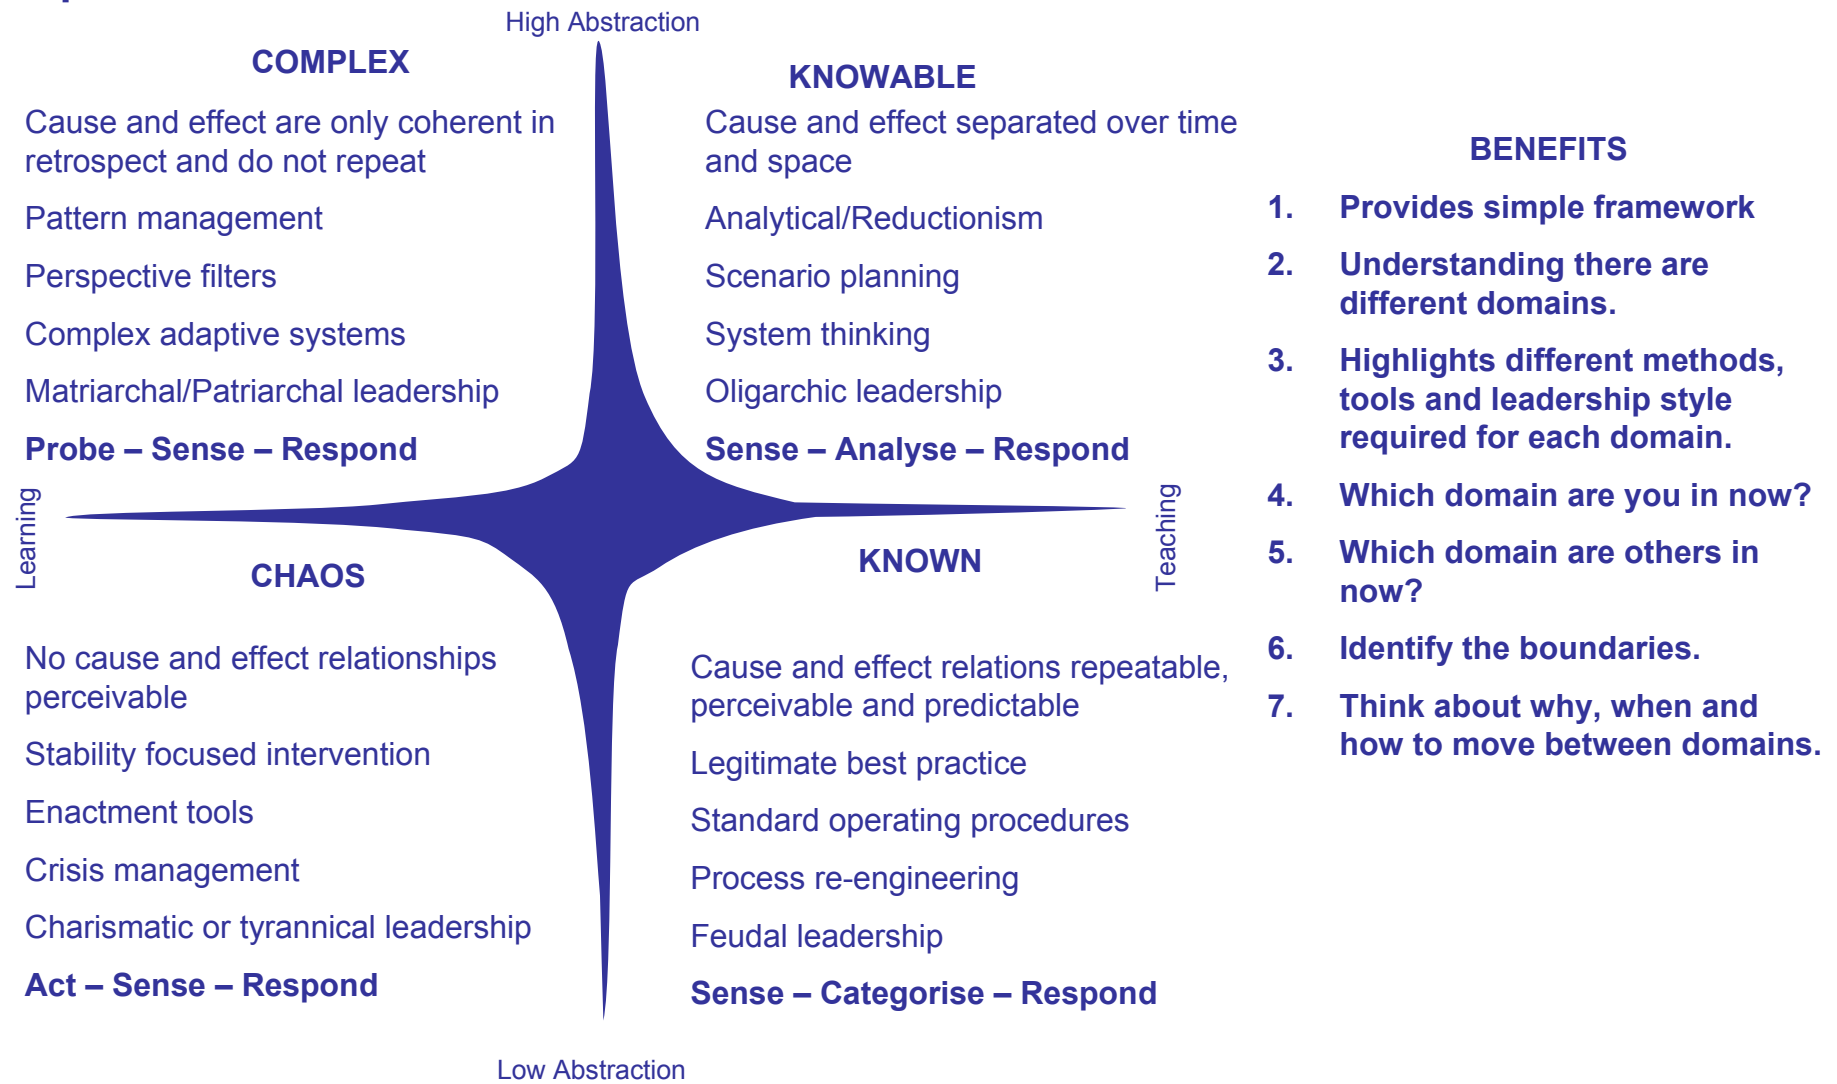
High Abstraction

COMPLEX

Cause and effect are only coherent in retrospect and do not repeat

Pattern management

Perspective filters

Complex adaptive systems

Matriarchal/Patriarchal leadership

**Probe – Sense – Respond**

KNOWABLE

Cause and effect separated over time and space

Analytical/Reductionism

Scenario planning

System thinking

Oligarchic leadership

**Sense – Analyse – Respond**

Learning

Teaching

CHAOS

No cause and effect relationships perceivable

Stability focused intervention

Enactment tools

Crisis management

Charismatic or tyrannical leadership

**Act – Sense – Respond**

KNOWN

Cause and effect relations repeatable, perceivable and predictable

Legitimate best practice

Standard operating procedures

Process re-engineering

Feudal leadership

**Sense – Categorise – Respond**

Low Abstraction

BENEFITS

1. Provides simple framework
2. Understanding there are different domains.
3. Highlights different methods, tools and leadership style required for each domain.
4. Which domain are you in now?
5. Which domain are others in now?
6. Identify the boundaries.
7. Think about why, when and how to move between domains.